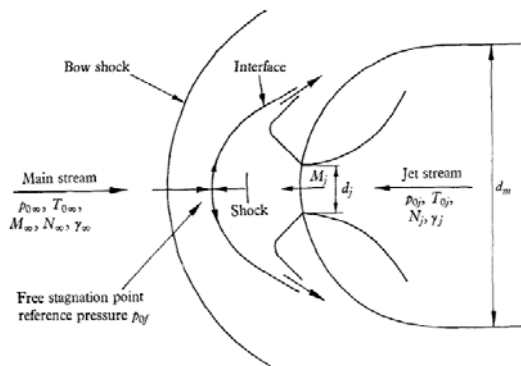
Bow shock

Interface

Main stream

$p_{0\infty}$, $T_{0\infty}$, $M_\infty$, $N_\infty$, $\gamma_\infty$

Shock

$M_j$

$d_j$

Jet stream

$p_{0j}$, $T_{0j}$, $N_j$, $\gamma_j$

$d_m$

Free stagnation point reference pressure $p_{0f}$